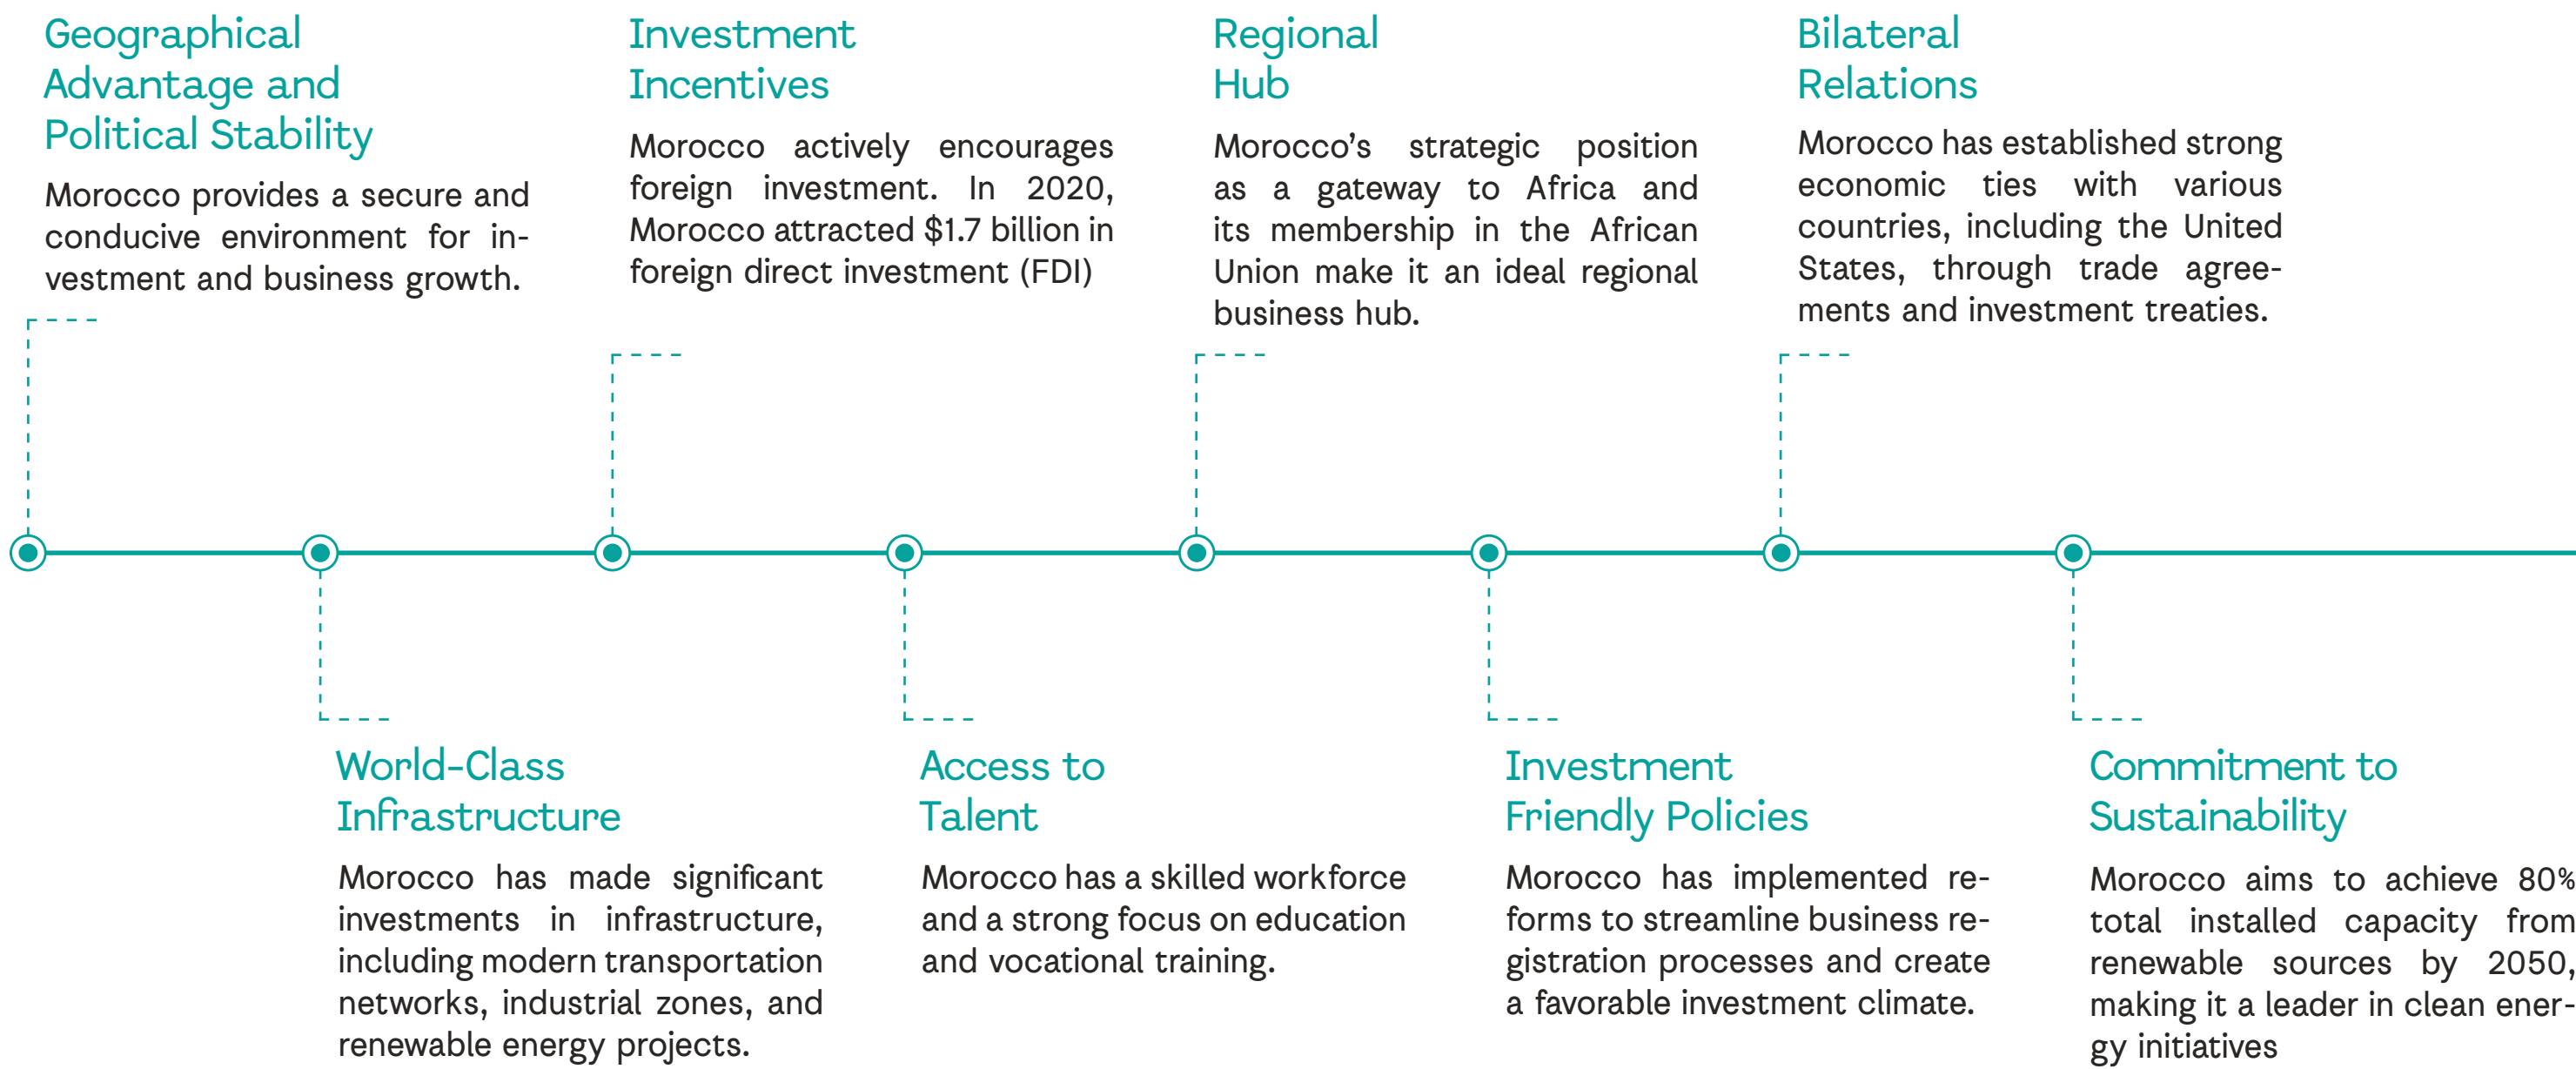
Geographical Advantage and Political Stability

Morocco provides a secure and conducive environment for investment and business growth.

Investment Incentives

Morocco actively encourages foreign investment. In 2020, Morocco attracted $1.7 billion in foreign direct investment (FDI)

Regional Hub

Morocco's strategic position as a gateway to Africa and its membership in the African Union make it an ideal regional business hub.

Bilateral Relations

Morocco has established strong economic ties with various countries, including the United States, through trade agreements and investment treaties.

World-Class Infrastructure

Morocco has made significant investments in infrastructure, including modern transportation networks, industrial zones, and renewable energy projects.

Access to Talent

Morocco has a skilled workforce and a strong focus on education and vocational training.

Investment Friendly Policies

Morocco has implemented reforms to streamline business registration processes and create a favorable investment climate.

Commitment to Sustainability

Morocco aims to achieve 80% total installed capacity from renewable sources by 2050, making it a leader in clean energy initiatives